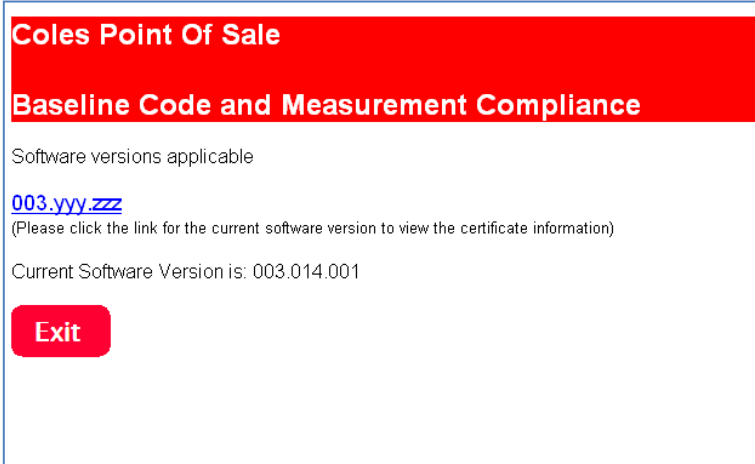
Coles Point Of Sale

Baseline Code and Measurement Compliance

Software versions applicable

003.yyy.zzz
(Please click the link for the current software version to view the certificate information)

Current Software Version is: 003.014.001

Exit